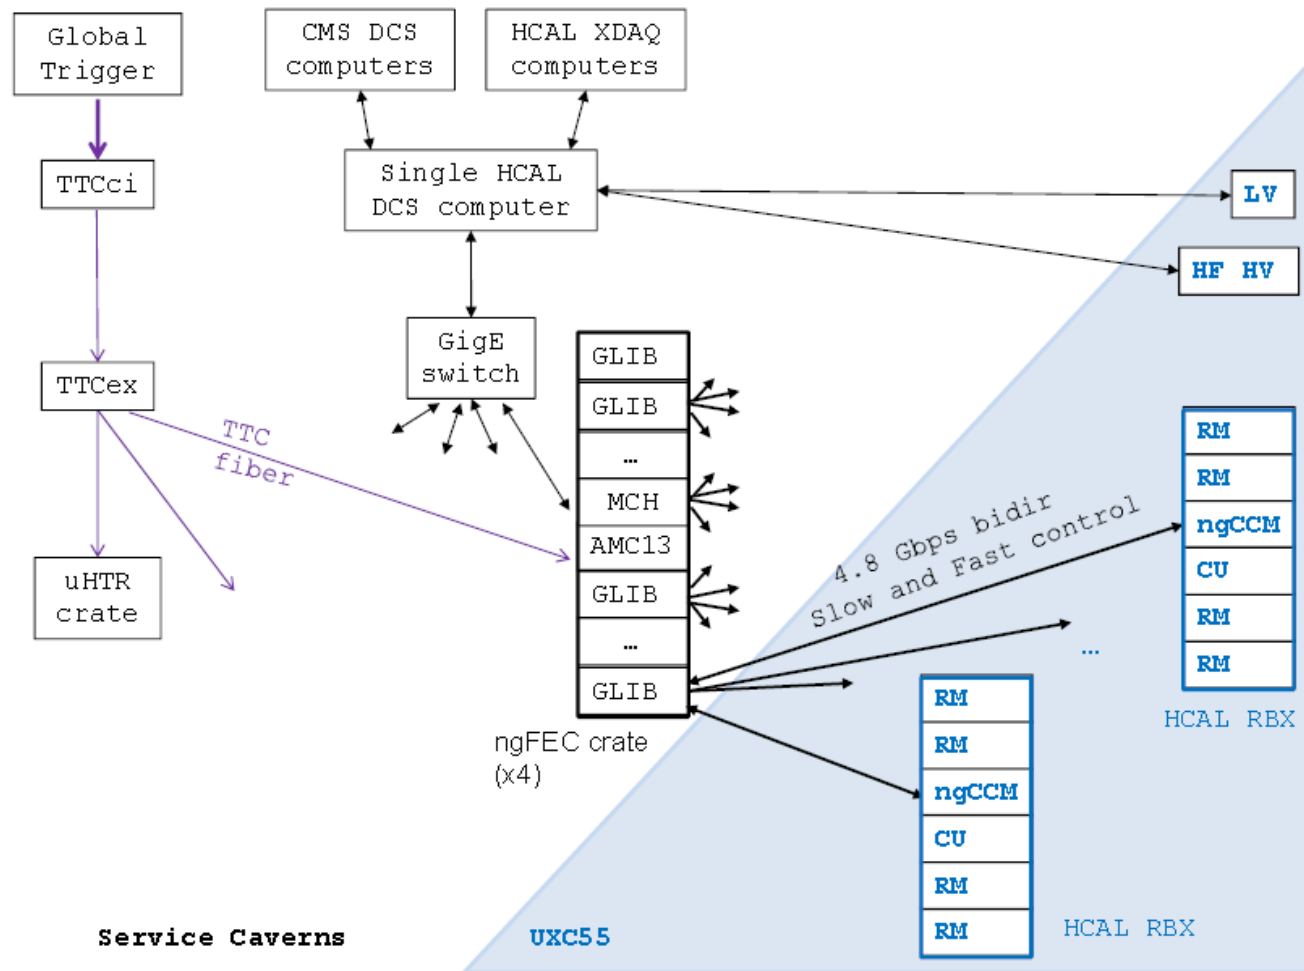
Global Trigger

CMS DCS computers

HCAL XDAQ computers

TTCci

Single HCAL DCS computer

LV

HF HV

TTCex

GigE switch

GLIB
GLIB
…
MCH
AMC13
GLIB
…
GLIB

TTC fiber

uHTR crate

4.8 Gbps bidir Slow and Fast control

RM
RM
ngCCM
CU
RM
RM

…

HCAL RBX

ngFEC crate (x4)

RM
RM
ngCCM
CU
RM
RM

HCAL RBX

Service Caverns

UXC55